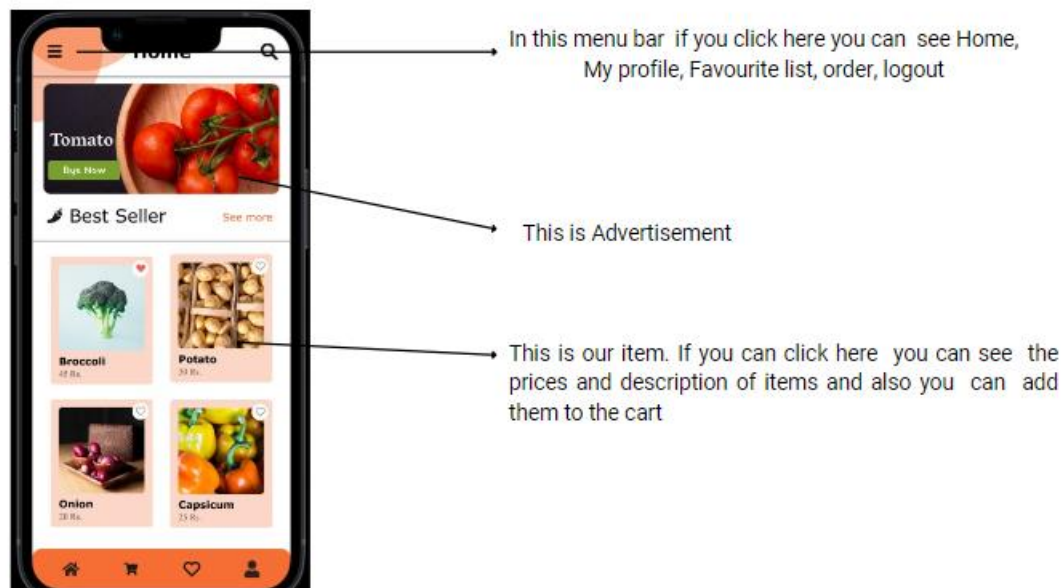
Home

Tomato

Buy Now

Best Seller

See more

Broccoli
45 Rs.

Potato
30 Rs.

Onion
20 Rs.

Capsicum
25 Rs.

In this menu bar if you click here you can see Home, My profile, Favourite list, order, logout

This is Advertisement

This is our item. If you can click here you can see the prices and description of items and also you can add them to the cart